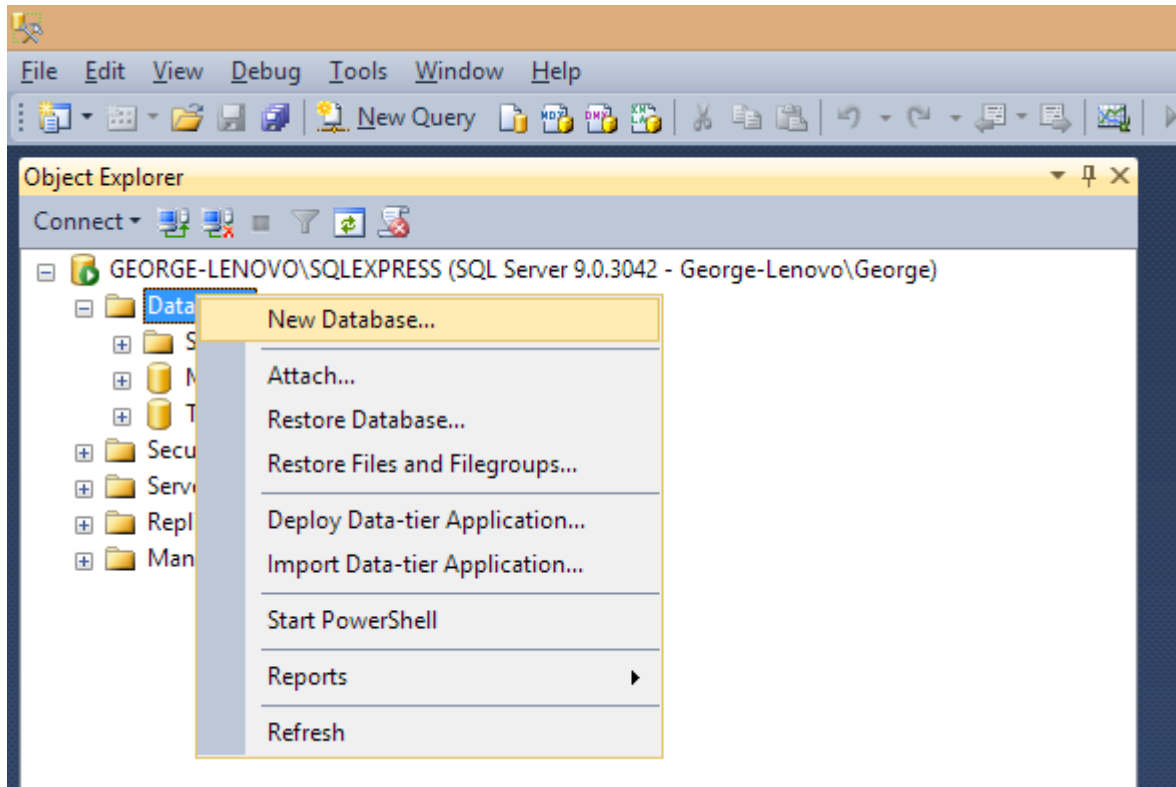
File Edit View Debug Tools Window Help

New Query

Object Explorer

Connect

GEORGE-LENOVO\SQLEXPRESS (SQL Server 9.0.3042 - George-Lenovo\George)

Data

S

M

T

Secu

Serv

Repl

Man

New Database...

Attach...

Restore Database...

Restore Files and Filegroups...

Deploy Data-tier Application...

Import Data-tier Application...

Start PowerShell

Reports

Refresh